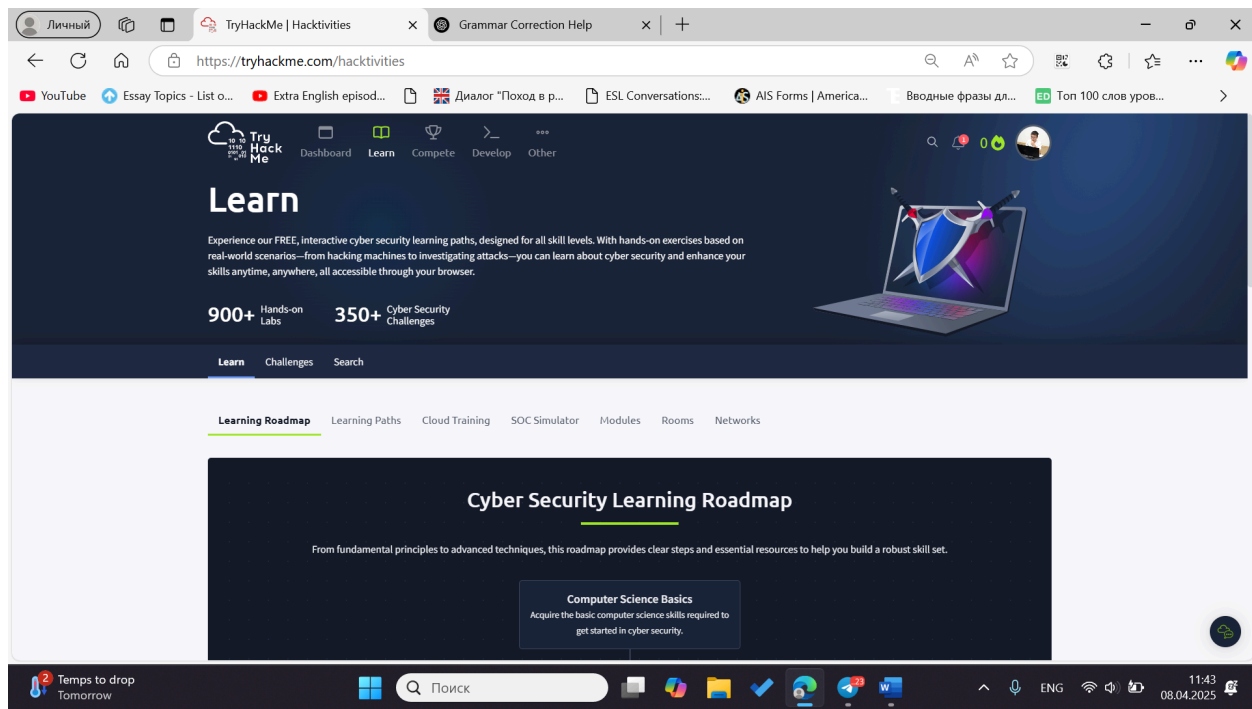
Личный

TryHackMe | Hacktivities

Grammar Correction Help

https://tryhackme.com/hacktivities

YouTube
Essay Topics - List o...
Extra English episod...
Диалог "Поход в р...
ESL Conversations:...
AIS Forms | America...
Вводные фразы дл...
ED Топ 100 слов уров...

Try Hack Me
Dashboard
Learn
Compete
Develop
Other

0

Learn

Experience our FREE, interactive cyber security learning paths, designed for all skill levels. With hands-on exercises based on real-world scenarios—from hacking machines to investigating attacks—you can learn about cyber security and enhance your skills anytime, anywhere, all accessible through your browser.

900+ Hands-on Labs
350+ Cyber Security Challenges

Learn
Challenges
Search

Learning Roadmap
Learning Paths
Cloud Training
SOC Simulator
Modules
Rooms
Networks

Cyber Security Learning Roadmap

From fundamental principles to advanced techniques, this roadmap provides clear steps and essential resources to help you build a robust skill set.

Computer Science Basics
Acquire the basic computer science skills required to get started in cyber security.

2
Temps to drop
Tomorrow

Поиск

23

ENG

11:43
08.04.2025